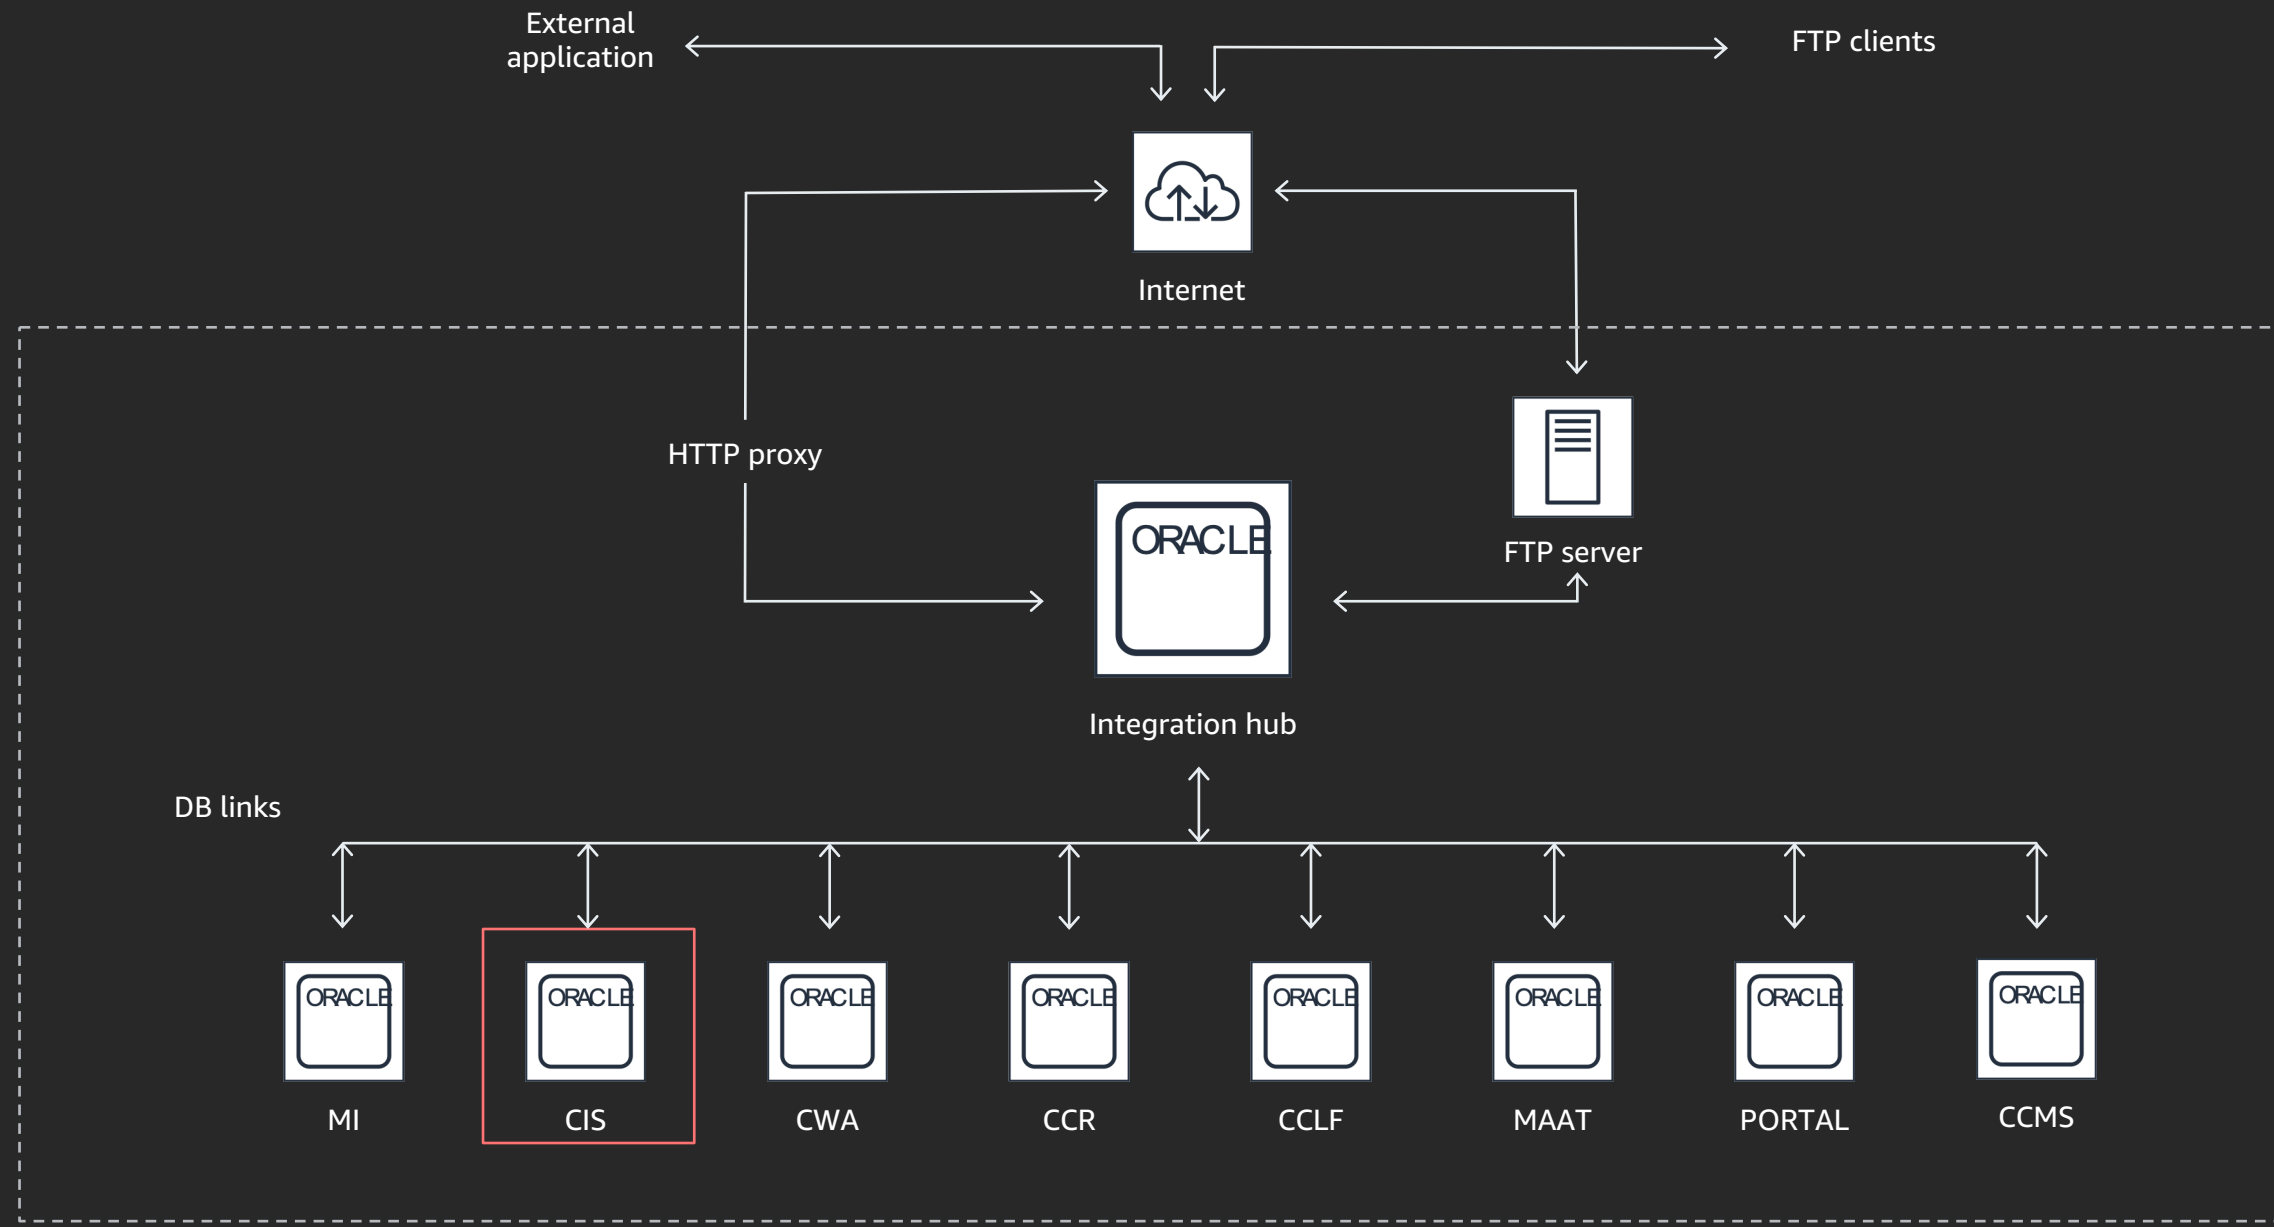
External application

FTP clients

Internet

HTTP proxy

ORACLE

FTP server

Integration hub

DB links

ORACLE
MI

ORACLE
CIS

ORACLE
CWA

ORACLE
CCR

ORACLE
CCLF

ORACLE
MAAT

ORACLE
PORTAL

ORACLE
CCMS